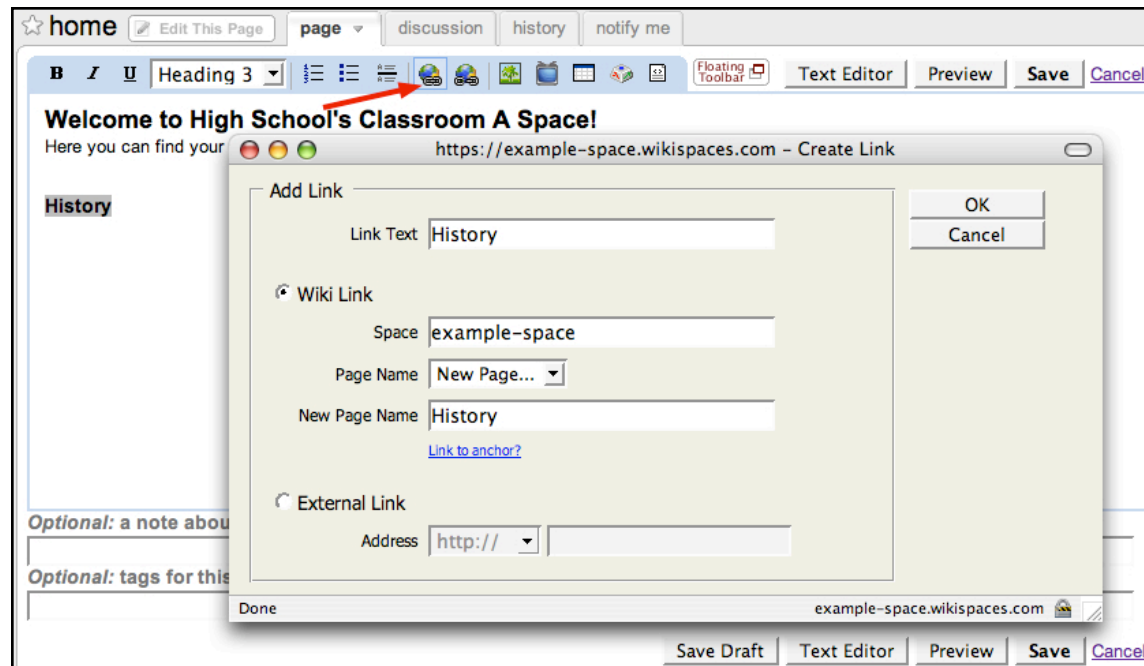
home Edit This Page page discussion history notify me

B I U Heading 3 Floating Toolbar Text Editor Preview Save Cancel

Welcome to High School's Classroom A Space!

Here you can find your

History

https://example-space.wikispaces.com - Create Link

Add Link

Link Text History

OK

Cancel

Wiki Link

Space example-space

Page Name New Page...

New Page Name History

Link to anchor?

External Link

Address http://

Done example-space.wikispaces.com

Optional: a note abou

Optional: tags for this

Save Draft Text Editor Preview Save Cancel